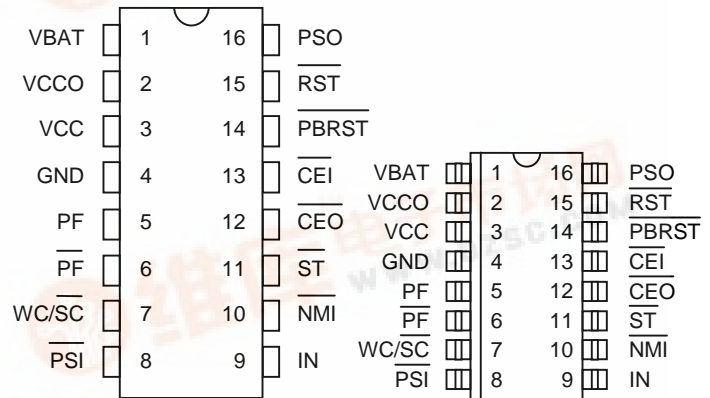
VBAT 1 16 PSO
VCCO 2 15 $\overline{RST}$
VCC 3 14 $\overline{PBRST}$
GND 4 13 $\overline{CEI}$
PF 5 12 $\overline{CEO}$
$\overline{PF}$ 6 11 $\overline{ST}$
WC/$\overline{SC}$ 7 10 $\overline{NMI}$
$\overline{PSI}$ 8 9 IN

VBAT 1 16 PSO
VCCO 2 15 $\overline{RST}$
VCC 3 14 $\overline{PBRST}$
GND 4 13 $\overline{CEI}$
PF 5 12 $\overline{CEO}$
$\overline{PF}$ 6 11 $\overline{ST}$
WC/$\overline{SC}$ 7 10 $\overline{NMI}$
$\overline{PSI}$ 8 9 IN